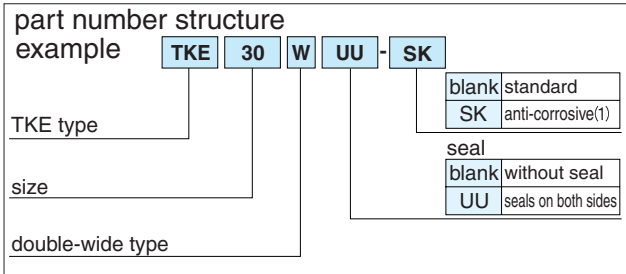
part number structure
example TKE 30 W UU - SK

| blank | standard |
|---|---|
| SK | anti-corrosive(1) |

TKE type

seal

| blank | without seal |
|---|---|
| UU | seals on both sides |

size

double-wide type